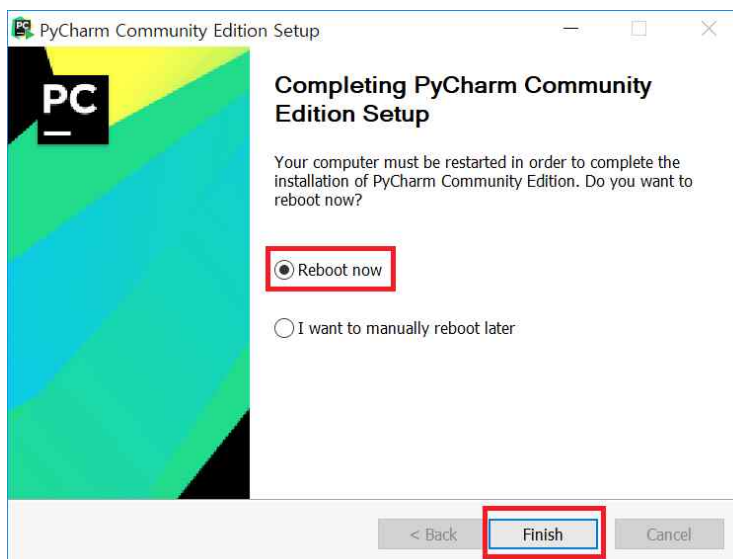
PyCharm Community Edition Setup

PC

Completing PyCharm Community Edition Setup

Your computer must be restarted in order to complete the installation of PyCharm Community Edition. Do you want to reboot now?

Reboot now

I want to manually reboot later

< Back

Finish

Cancel